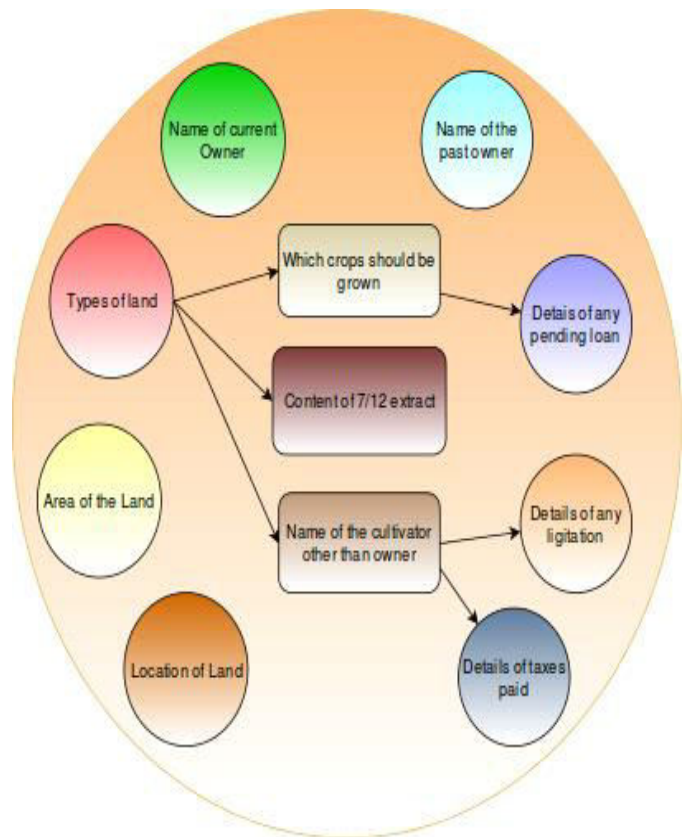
Name of current Owner

Name of the past owner

Types of land

Which crops should be grown

Details of any pending loan

Content of 7/12 extract

Area of the Land

Name of the cultivator other than owner

Details of any ligitation

Location of Land

Details of taxes paid